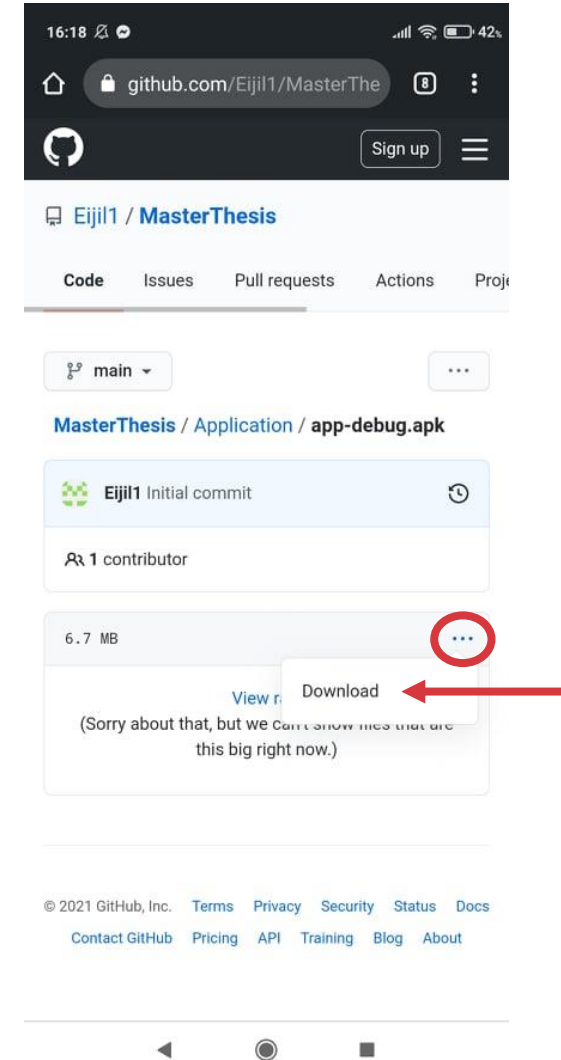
16:18

42%

github.com/Eijil1/MasterThe

8

Sign up

Eijil1 / MasterThesis

Code Issues Pull requests Actions Proj

main

...

MasterThesis / Application / app-debug.apk

Eijil1 Initial commit

1 contributor

6.7 MB

...

View r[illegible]

Download

(Sorry about that, but we can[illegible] show files that are this big right now.)

© 2021 GitHub, Inc. Terms Privacy Security Status Docs Contact GitHub Pricing API Training Blog About